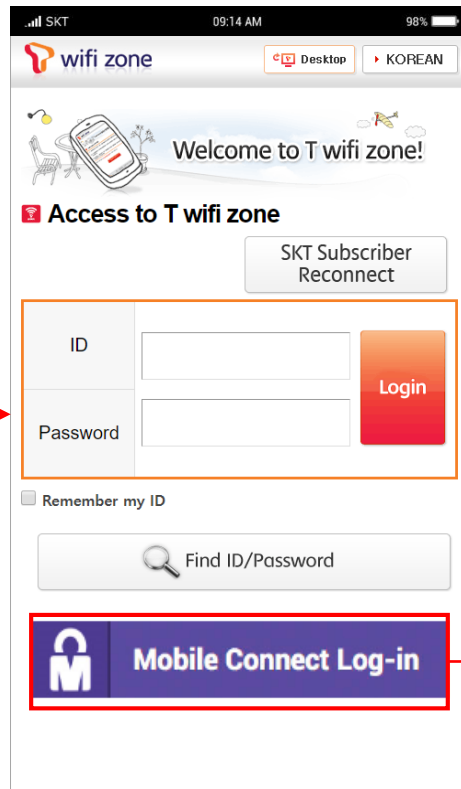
SKT 09:14 AM 98%

wifi zone

Desktop

KOREAN

Welcome to T wifi zone!

Access to T wifi zone

SKT Subscriber Reconnect

| ID | | Login |
|---|---|---|
| Password | | |

Remember my ID

Find ID/Password

Mobile Connect Log-in